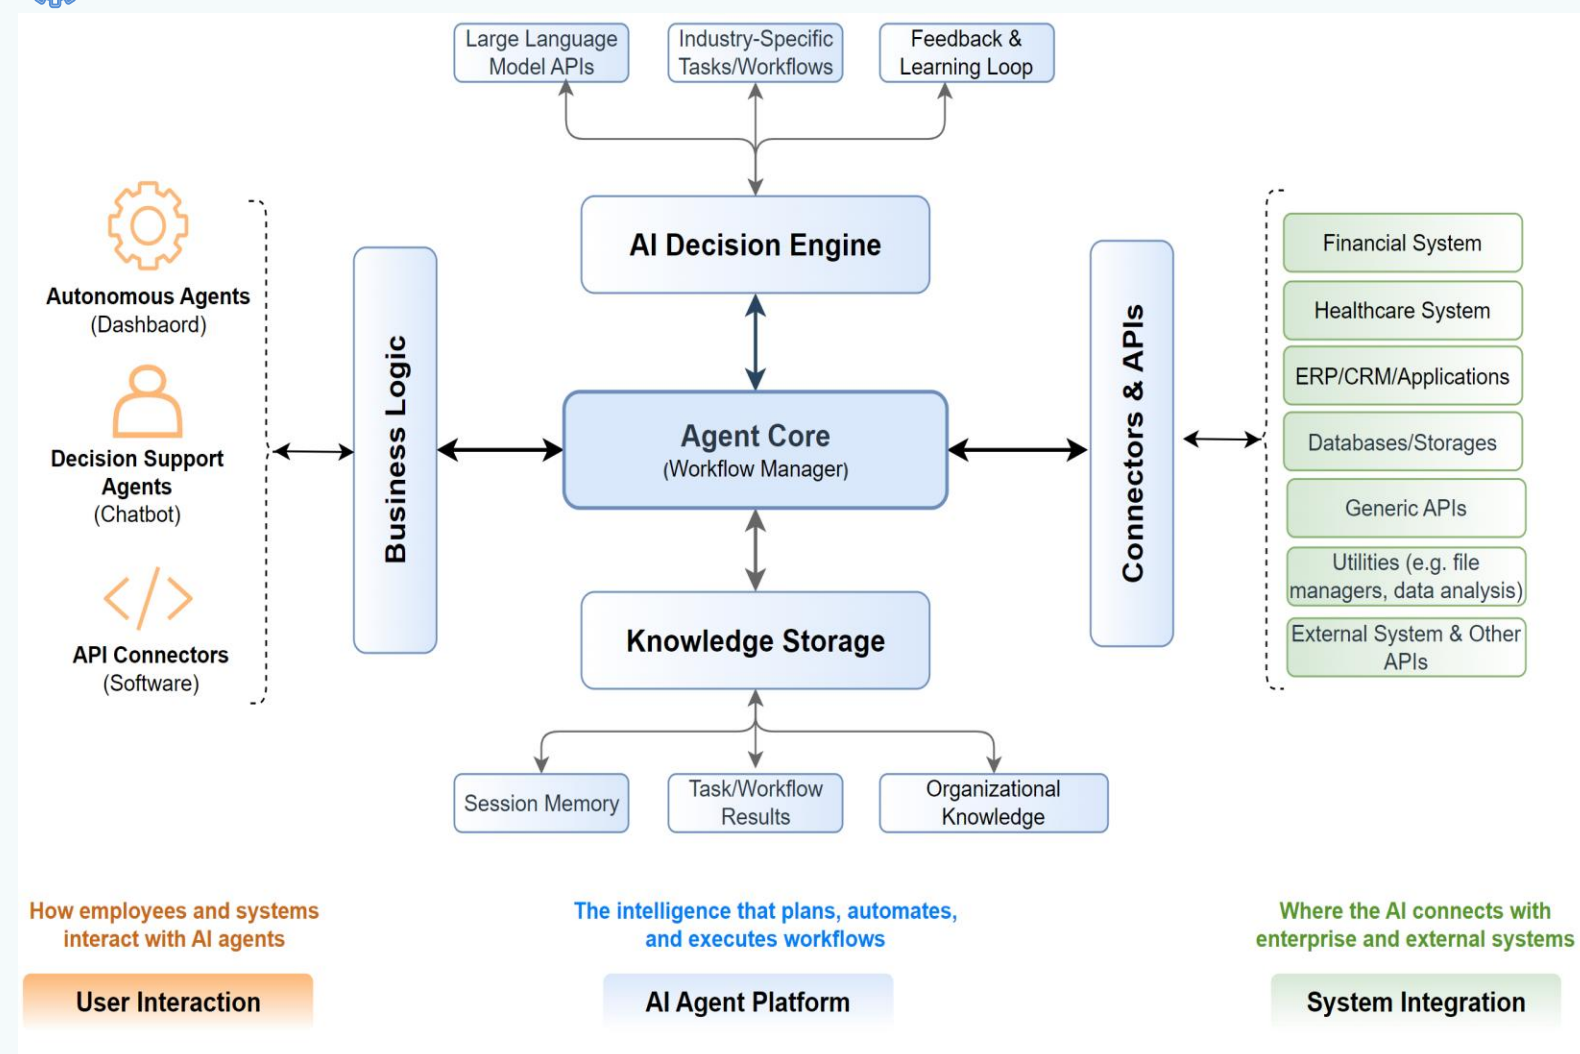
Large Language Model APIs

Industry-Specific Tasks/Workflows

Feedback & Learning Loop

AI Decision Engine

Autonomous Agents
(Dashbaord)

Decision Support Agents
(Chatbot)

API Connectors
(Software)

Business Logic

Agent Core
(Workflow Manager)

Connectors & APIs

Financial System

Healthcare System

ERP/CRM/Applications

Databases/Storages

Generic APIs

Utilities (e.g. file managers, data analysis)

External System & Other APIs

Knowledge Storage

Session Memory

Task/Workflow Results

Organizational Knowledge

How employees and systems interact with AI agents

The intelligence that plans, automates, and executes workflows

Where the AI connects with enterprise and external systems

User Interaction

AI Agent Platform

System Integration